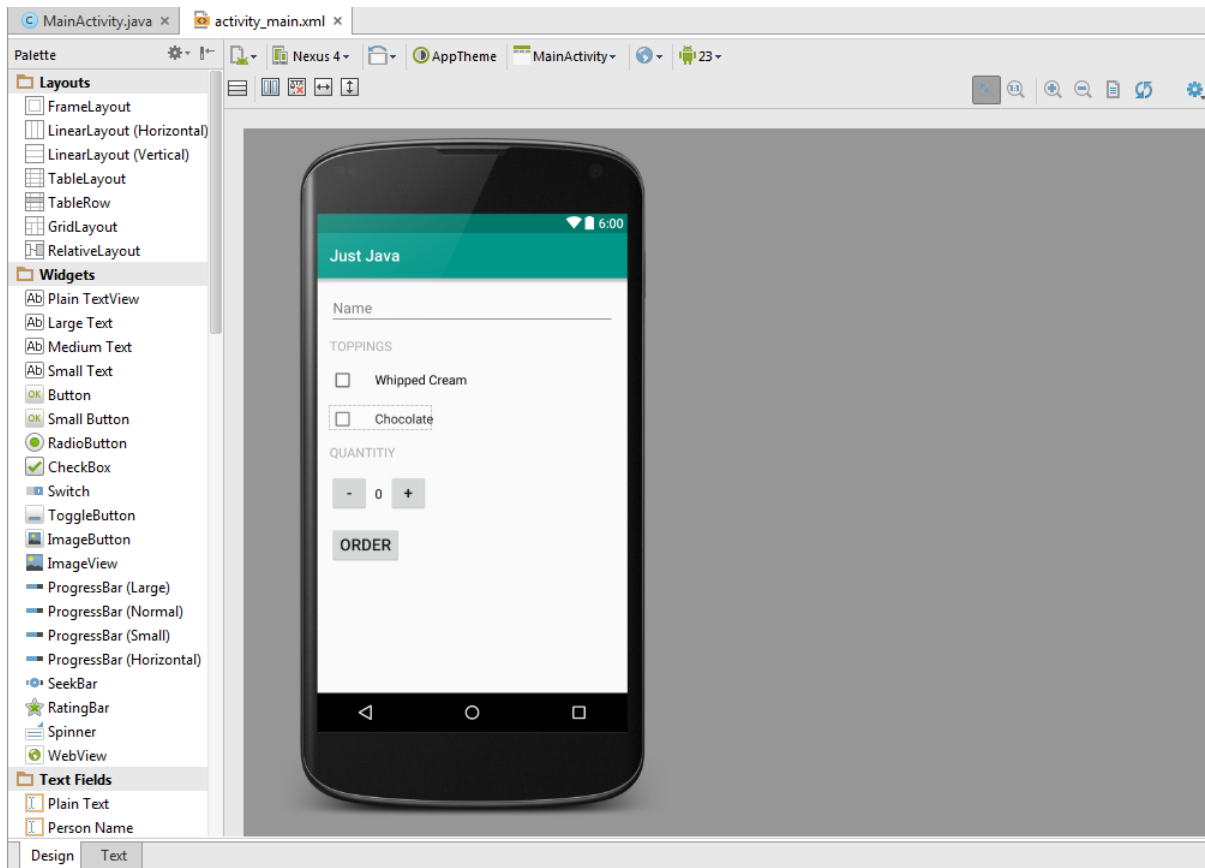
MainActivity.java × activity_main.xml ×

Palette

Nexus 4 AppTheme MainActivity 23

Layouts
FrameLayout
LinearLayout (Horizontal)
LinearLayout (Vertical)
TableLayout
TableRow
GridLayout
RelativeLayout
Widgets
Plain TextView
Large Text
Medium Text
Small Text
Button
Small Button
RadioButton
CheckBox
Switch
ToggleButton
ImageButton
ImageView
ProgressBar (Large)
ProgressBar (Normal)
ProgressBar (Small)
ProgressBar (Horizontal)
SeekBar
RatingBar
Spinner
WebView
Text Fields
Plain Text
Person Name

6:00
Just Java
Name
TOPPINGS
Whipped Cream
Chocolate
QUANTITIY
- 0 +
ORDER

Design Text